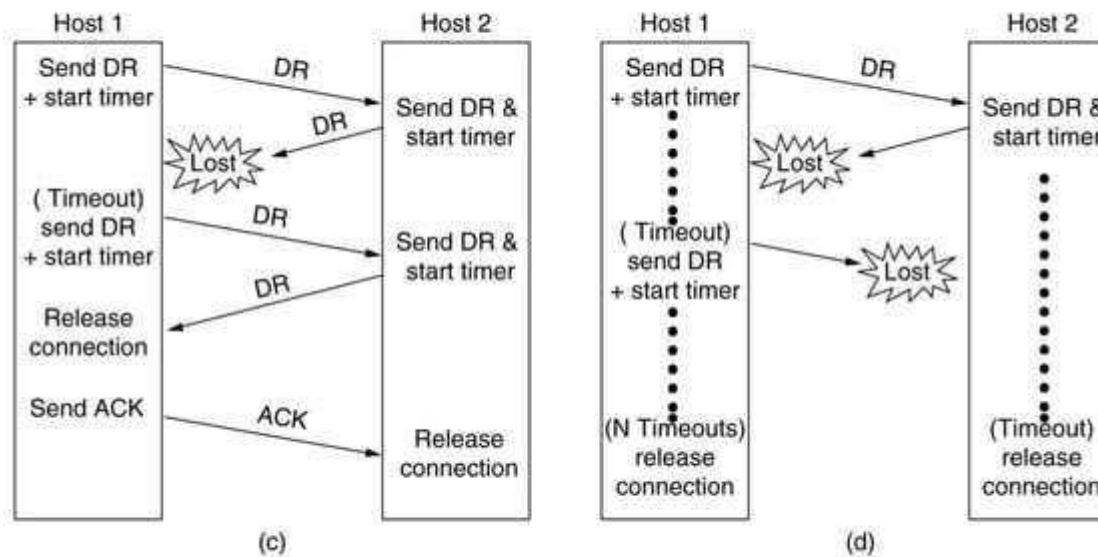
Host 1

Host 2

Send DR + start timer

DR

Send DR & start timer

DR

Lost

( Timeout) send DR + start timer

DR

Send DR & start timer

DR

Release connection

Send ACK

ACK

Release connection

(c)

Host 1

Host 2

Send DR + start timer

DR

Send DR & start timer

Lost

( Timeout) send DR + start timer

Lost

(N Timeouts) release connection

(Timeout) release connection

(d)